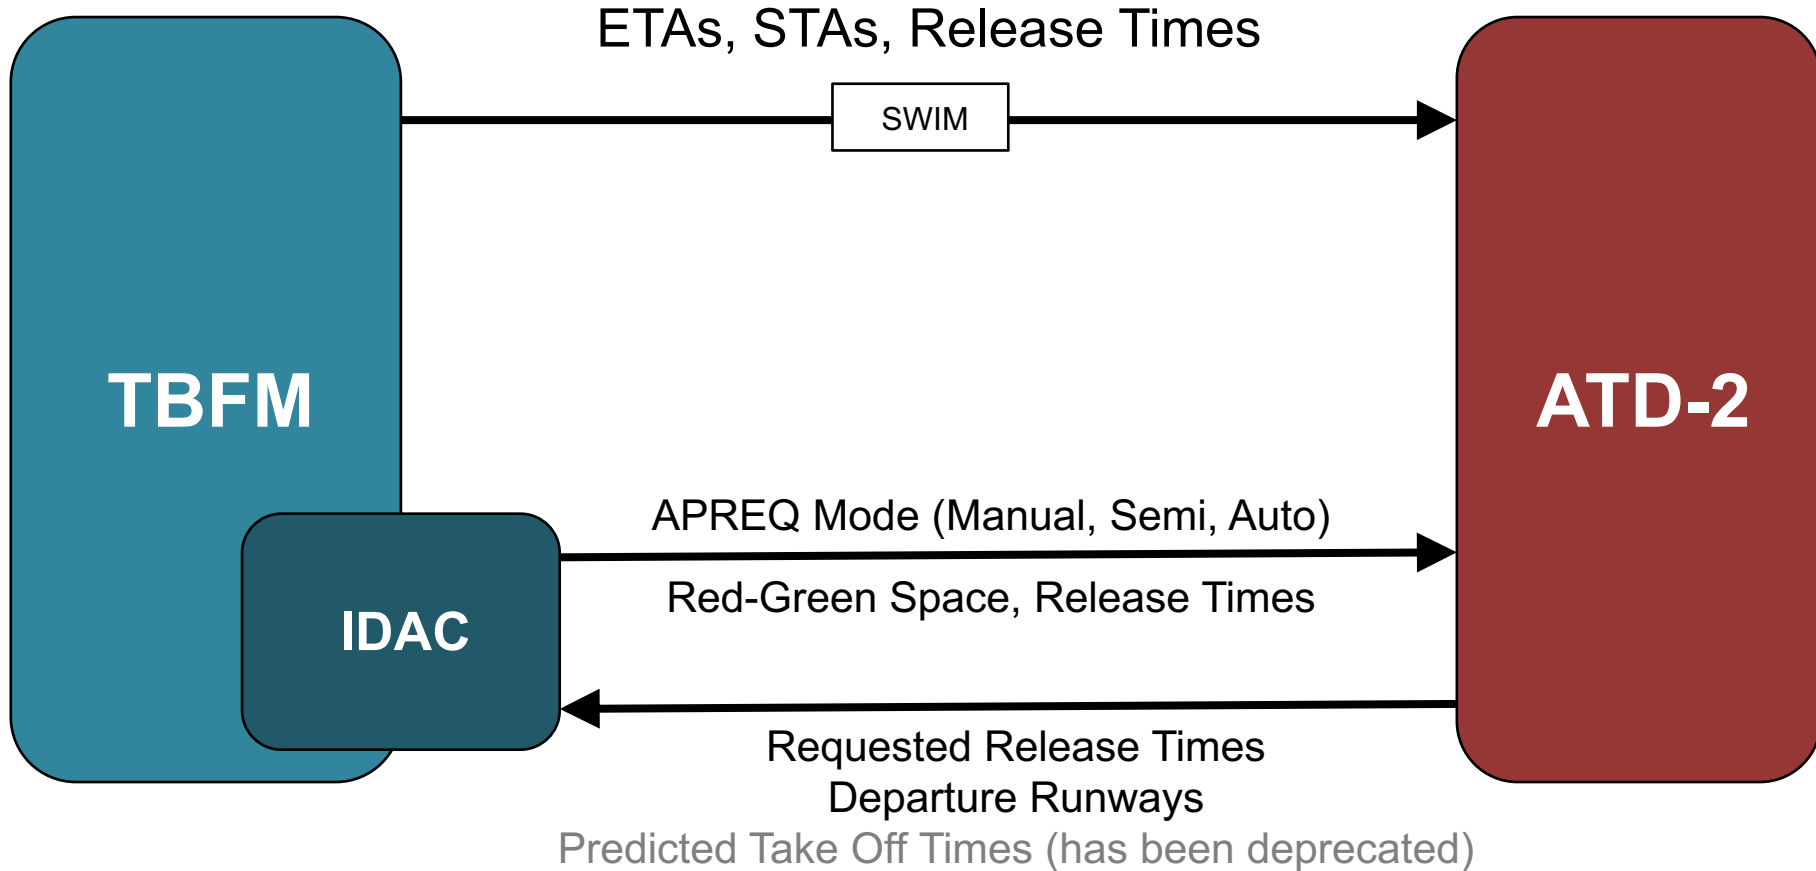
ETAs, STAs, Release Times

SWIM

TBFM

ATD-2

APREQ Mode (Manual, Semi, Auto)

Red-Green Space, Release Times

IDAC

Requested Release Times
Departure Runways
Predicted Take Off Times (has been deprecated)